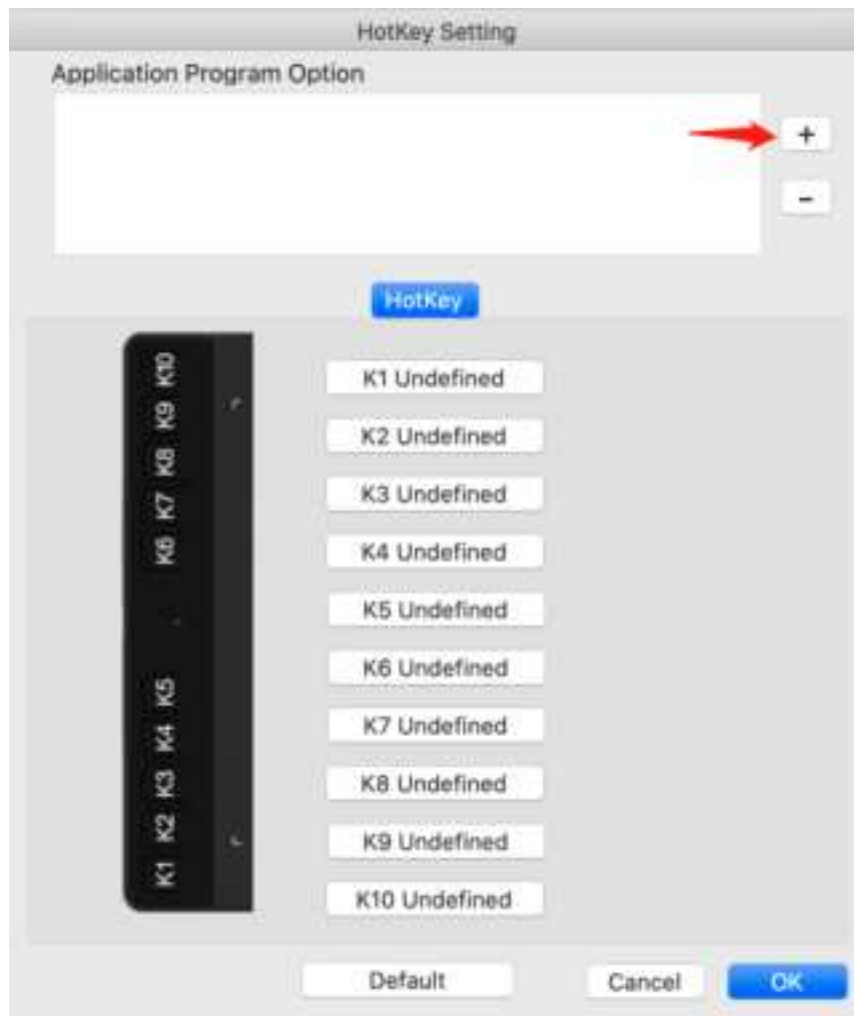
HotKey Setting

Application Program Option

+

-

HotKey

K10 K9 K8 K7 K6

K5 K4 K3 K2 K1

K1 Undefined

K2 Undefined

K3 Undefined

K4 Undefined

K5 Undefined

K6 Undefined

K7 Undefined

K8 Undefined

K9 Undefined

K10 Undefined

Default

Cancel

OK